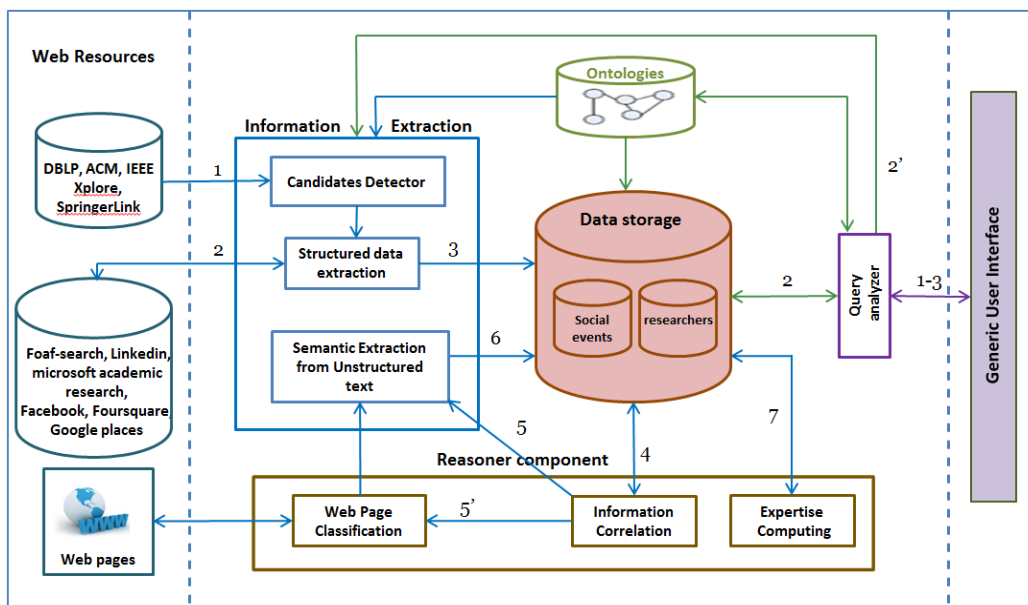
Web Resources

DBLP, ACM, IEEE Xplore, SpringerLink

Foaf-search, Linkedin, microsoft academic research, Facebook, Foursquare, Google places

Web pages

WWW

Information Extraction

Candidates Detector

Structured data extraction

Semantic Extraction from Unstructured text

Ontologies

Data storage

Social events

researchers

Query analyzer

Generic User Interface

Reasoner component

Web Page Classification

Information Correlation

Expertise Computing

1

2

3

6

5

5'

4

7

2

2'

1-3